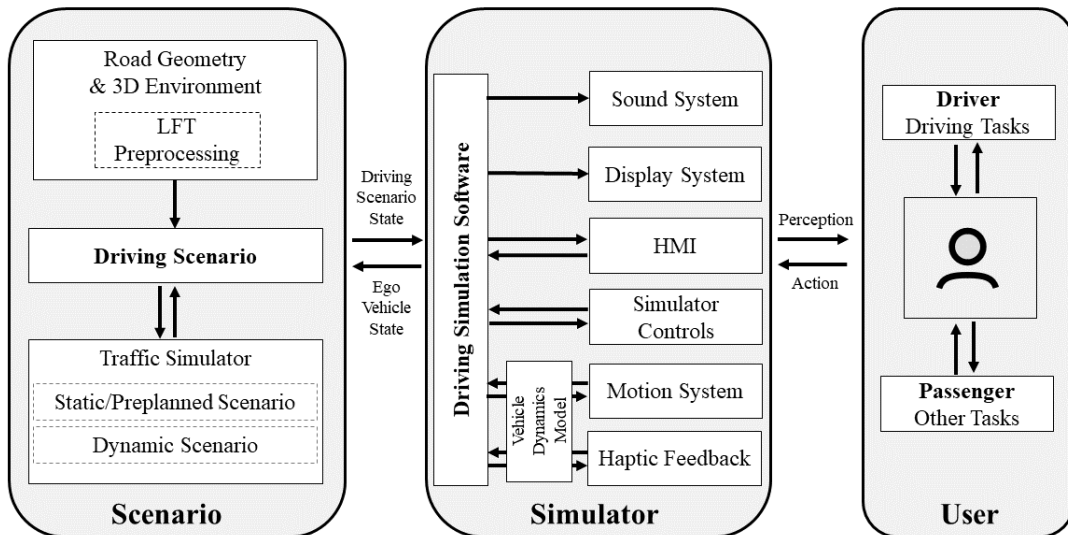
Road Geometry & 3D Environment

LFT Preprocessing

Driving Scenario

Traffic Simulator

Static/Preplanned Scenario

Dynamic Scenario

Scenario

Driving Scenario State

Ego Vehicle State

Driving Simulation Software

Sound System

Display System

HMI

Simulator Controls

Vehicle Dynamics Model

Motion System

Haptic Feedback

Simulator

Perception

Action

Driver
Driving Tasks

Passenger
Other Tasks

User